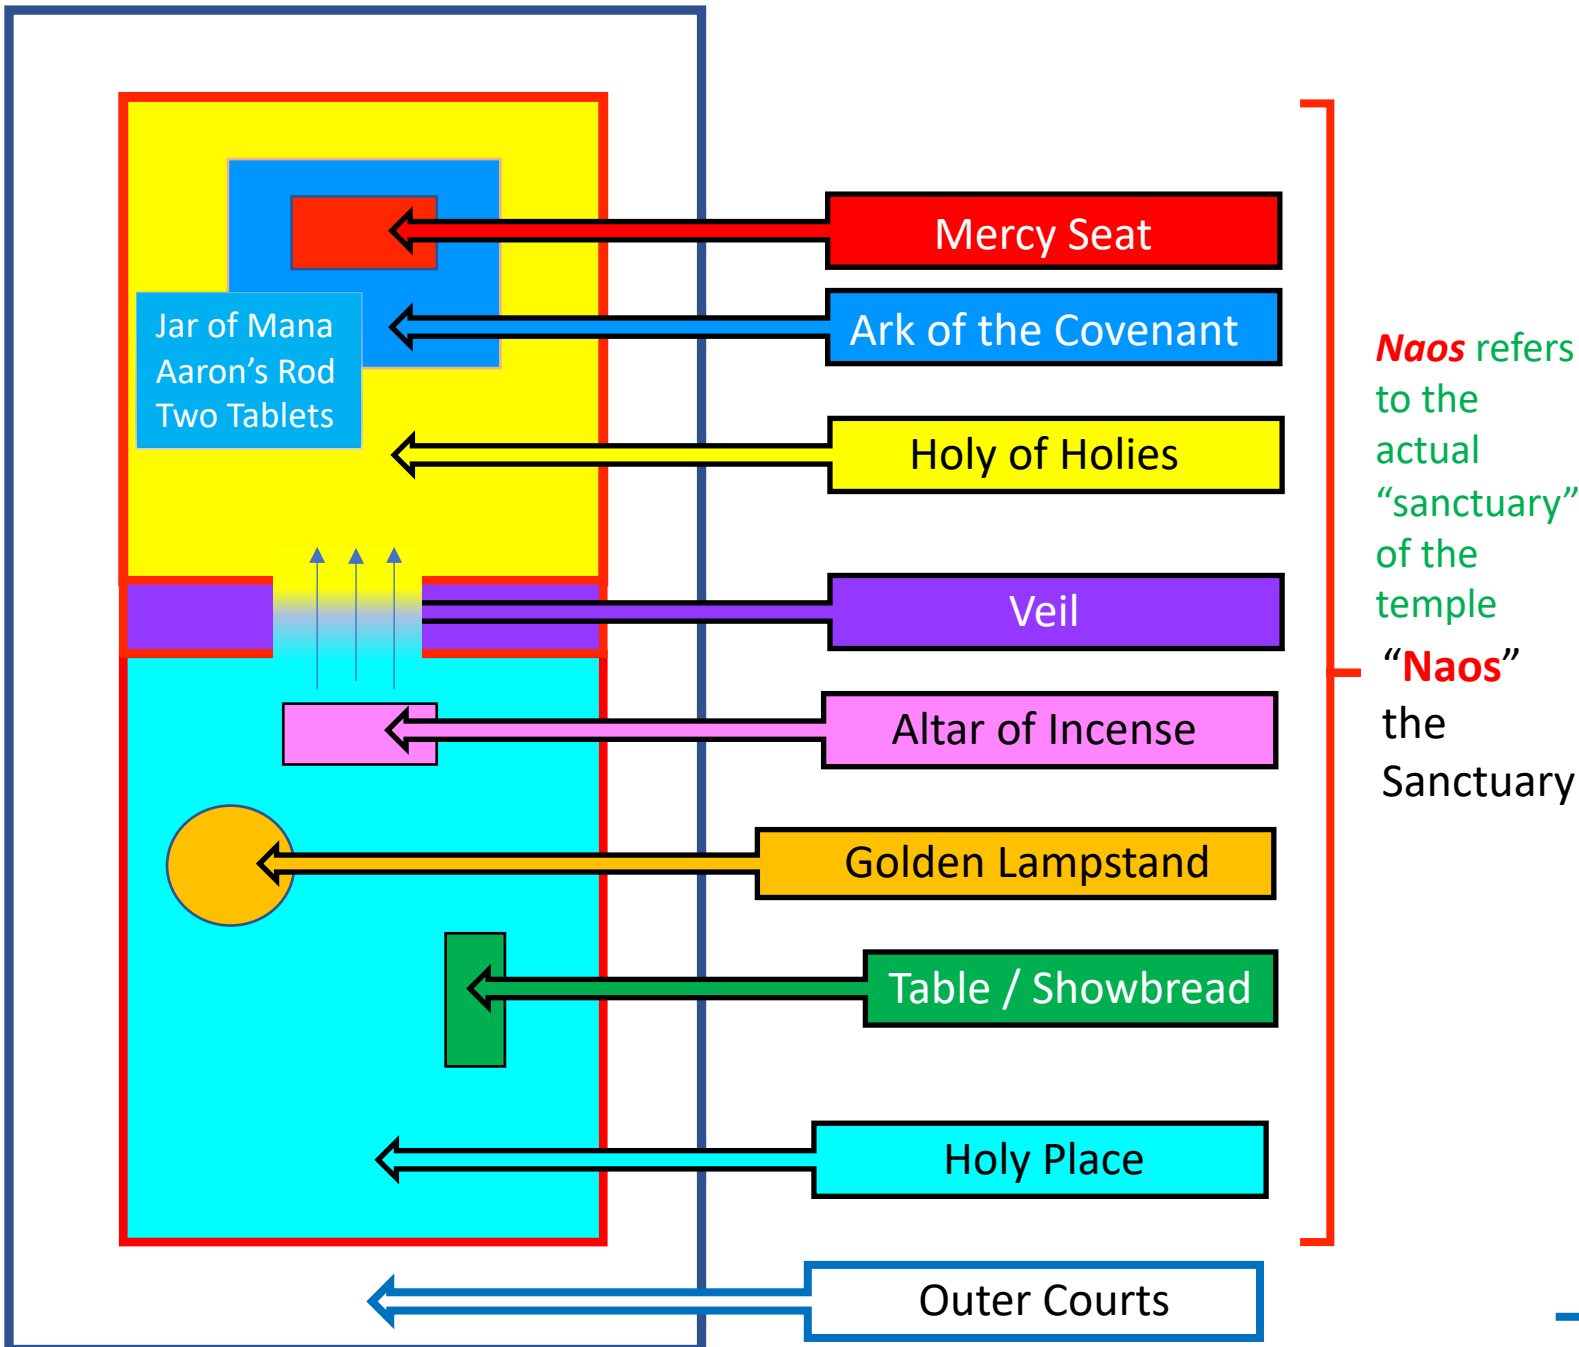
Jar of Mana
Aaron’s Rod
Two Tablets

Mercy Seat

Ark of the Covenant

Holy of Holies

Veil

Altar of Incense

Golden Lampstand

Table / Showbread

Holy Place

Outer Courts

Naos refers to the actual “sanctuary” of the temple

“Naos” the Sanctuary